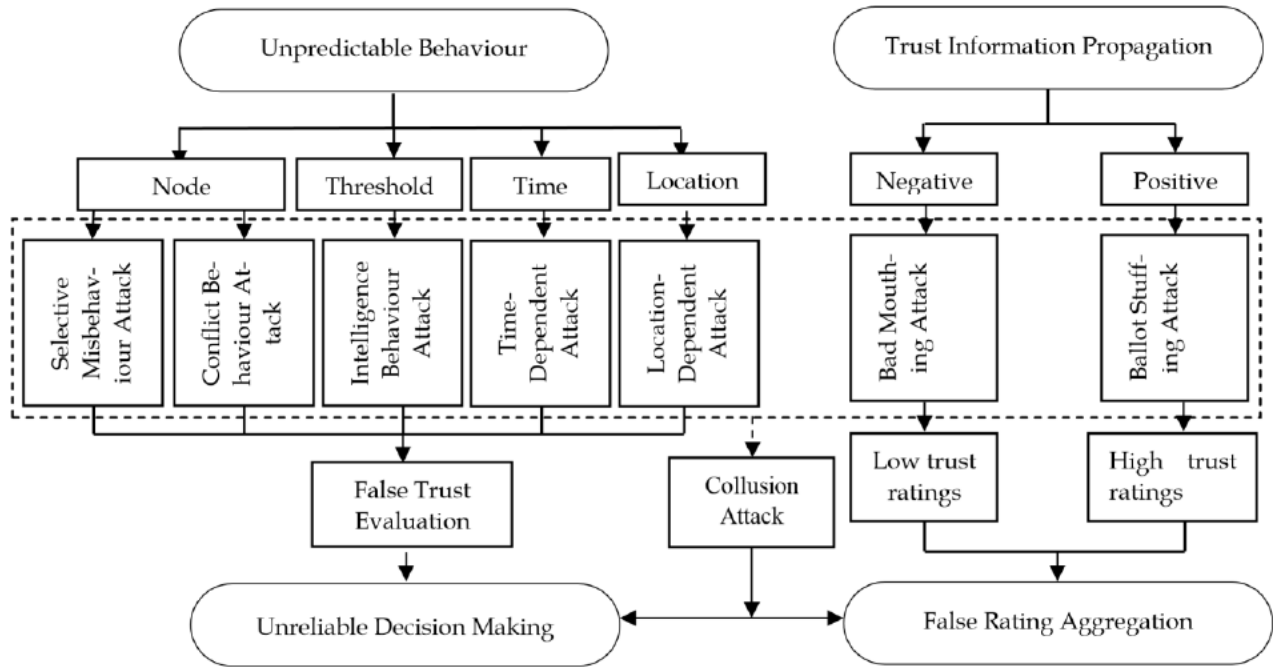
Unpredictable Behaviour

Trust Information Propagation

Node

Threshold

Time

Location

Negative

Positive

Selective Misbehaviour Attack

Conflict Behaviour Attack

Intelligence Behaviour Attack

Time-Dependent Attack

Location-Dependent Attack

Bad Mouthing Attack

Ballot Stuffing Attack

False Trust Evaluation

Collusion Attack

Low trust ratings

High trust ratings

Unreliable Decision Making

False Rating Aggregation